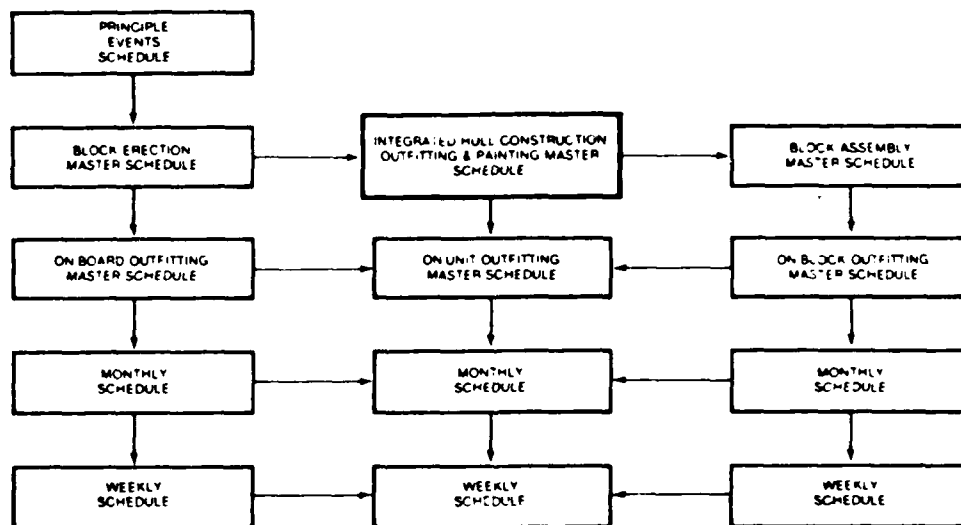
PRINCIPLE EVENTS SCHEDULE

BLOCK ERECTION MASTER SCHEDULE

INTEGRATED HULL CONSTRUCTION OUTFITTING & PAINTING MASTER SCHEDULE

BLOCK ASSEMBLY MASTER SCHEDULE

ON BOARD OUTFITTING MASTER SCHEDULE

ON UNIT OUTFITTING MASTER SCHEDULE

ON BLOCK OUTFITTING MASTER SCHEDULE

MONTHLY SCHEDULE

MONTHLY SCHEDULE

MONTHLY SCHEDULE

WEEKLY SCHEDULE

WEEKLY SCHEDULE

WEEKLY SCHEDULE